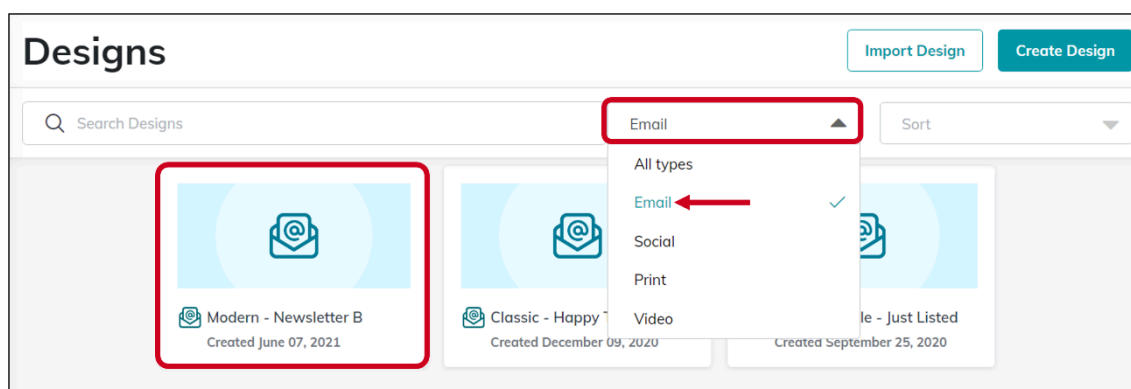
Designs

Import Design

Create Design

Search Designs

Email

Sort

All types

Email

Social

Print

Video

Modern - Newsletter B
Created June 07, 2021

Classic - Happy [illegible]
Created December 09, 2020

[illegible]le - Just Listed
Created September 25, 2020